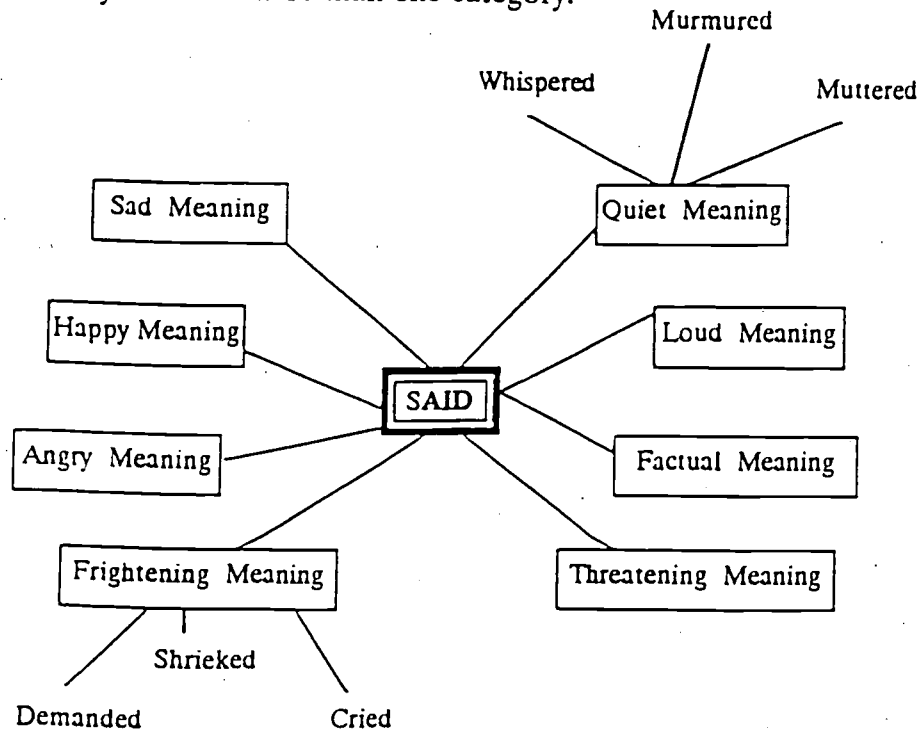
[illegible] that category.

Murmured

Whispered

Muttered

Sad Meaning

Quiet Meaning

Happy Meaning

Loud Meaning

SAID

Angry Meaning

Factual Meaning

Frightening Meaning

Threatening Meaning

Shrieked

Demanded

Cried